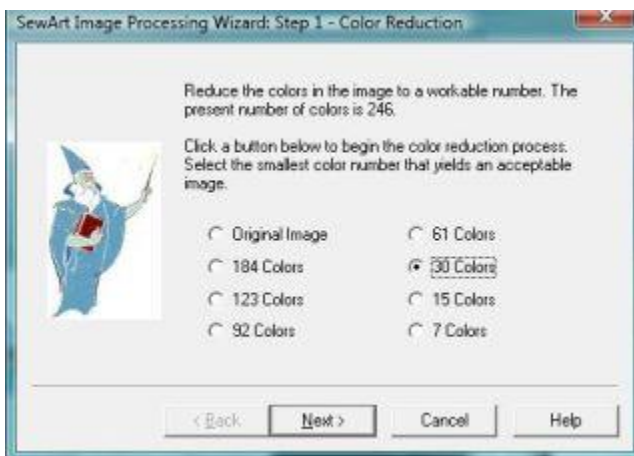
SewArt Image Processing Wizard: Step 1 - Color Reduction

Reduce the colors in the image to a workable number. The present number of colors is 246.

Click a button below to begin the color reduction process. Select the smallest color number that yields an acceptable image.

Original Image
184 Colors
123 Colors
92 Colors
61 Colors
30 Colors
15 Colors
7 Colors

< Back
Next >
Cancel
Help